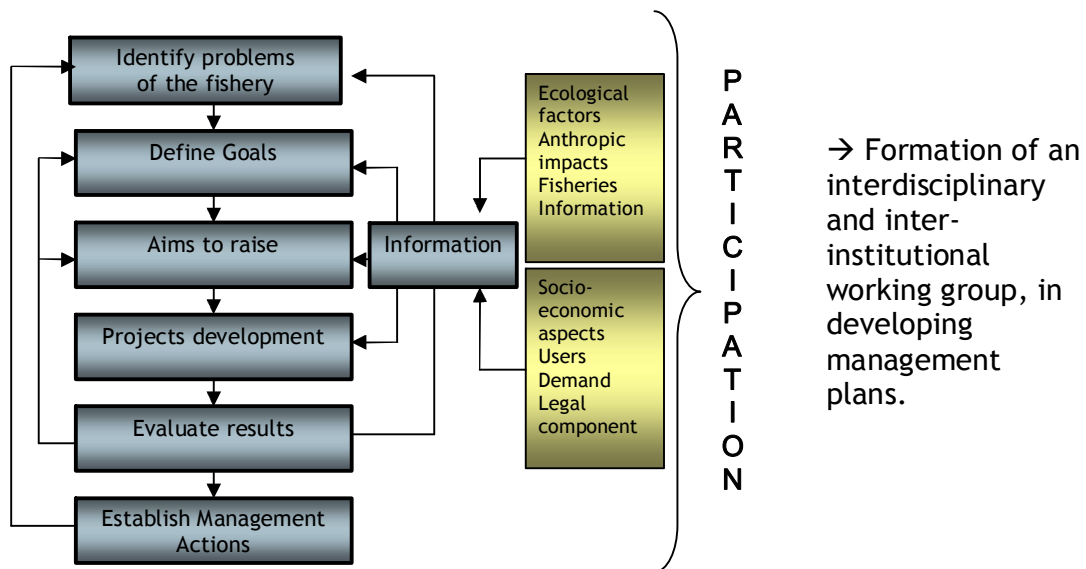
Identify problems of the fishery

Define Goals

Aims to raise

Projects development

Evaluate results

Establish Management Actions

Information

Ecological factors
Anthropic impacts
Fisheries Information

Socio-economic aspects
Users
Demand
Legal component

PARTICIPATION

→ Formation of an interdisciplinary and inter-institutional working group, in developing management plans.